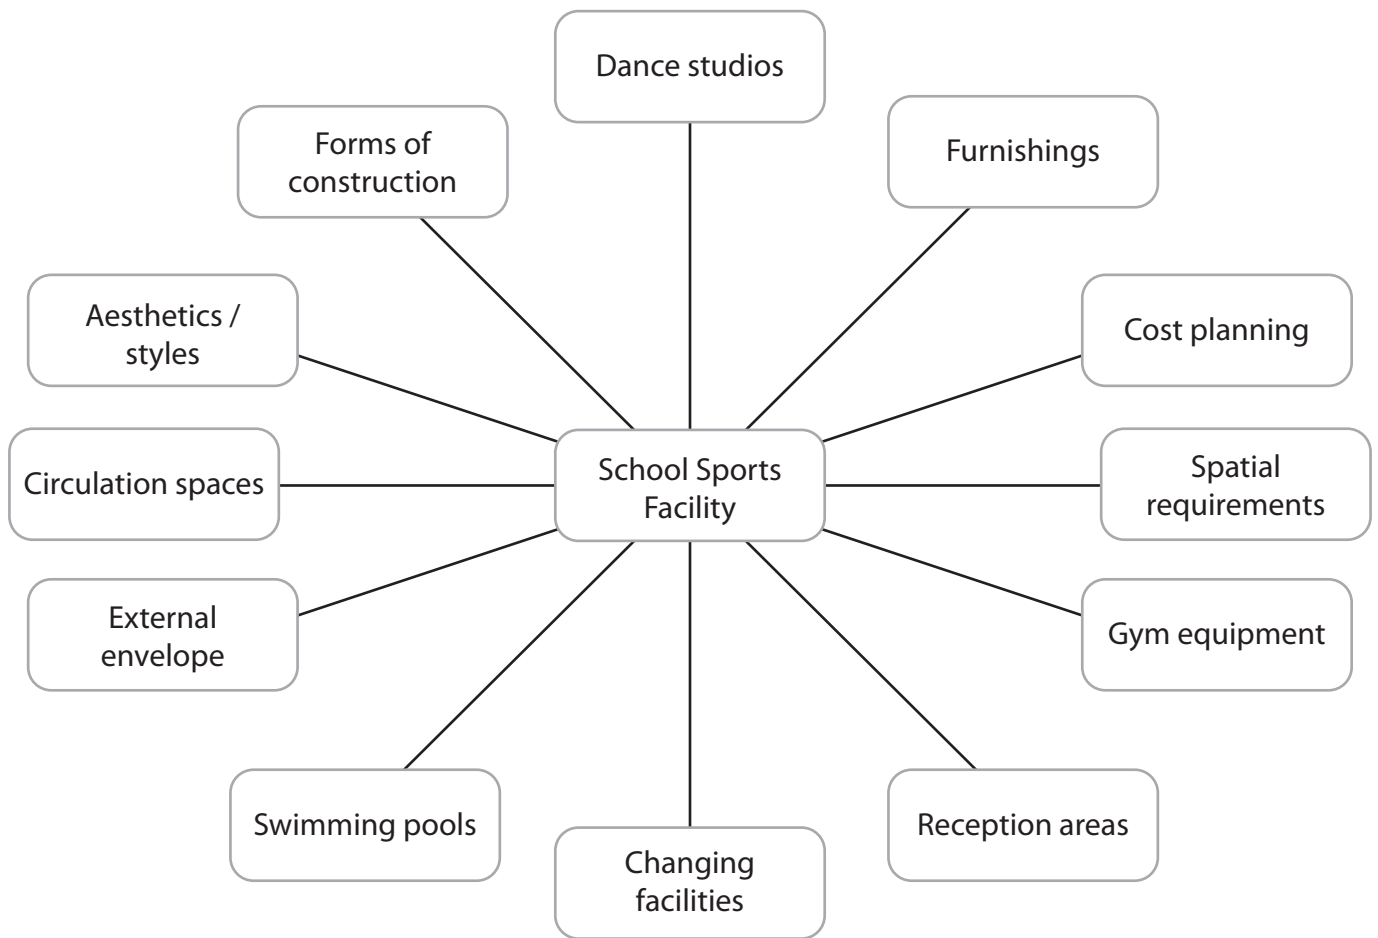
Dance studios

Forms of construction

Furnishings

Aesthetics / styles

Cost planning

Circulation spaces

School Sports Facility

Spatial requirements

External envelope

Gym equipment

Swimming pools

Reception areas

Changing facilities